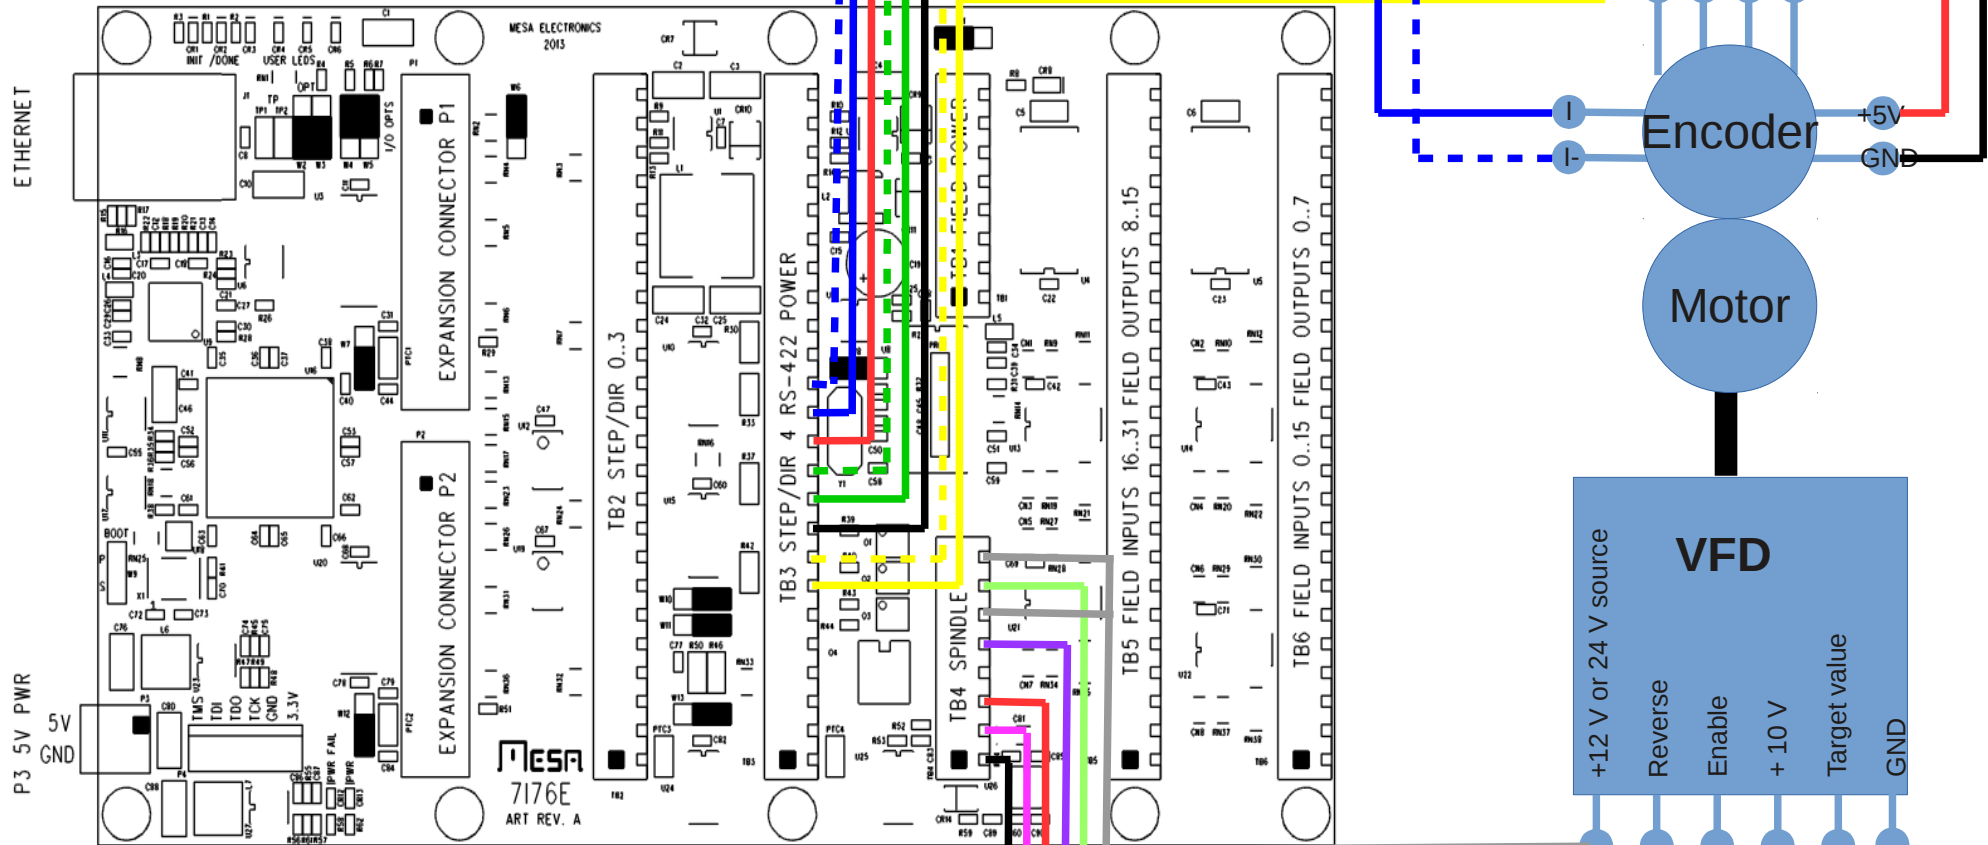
ETHERNET

P3 5V PWR
5V
GND

MESA ELECTRONICS
2013

INIT /DONE
USER LEDS
OPT
I/O OPTS
P1
EXPANSION CONNECTOR P1
P2
EXPANSION CONNECTOR P2
BOOT
TMS TDI TDO TCK GND 3.3V
PWR FAIL
PWR

MESA
7I76E
ART REV. A

TB2 STEP/DIR 0..3
TB3 STEP/DIR 4 RS-422 POWER
TB1 FIELD POWER
TB4 SPINDLE
TB5 FIELD INPUTS 16..31 FIELD OUTPUTS 8..15
TB6 FIELD INPUTS 0..15 FIELD OUTPUTS 0..7

I
I-
Encoder
+5V
GND
Motor

VFD
+12 V or 24 V source
Reverse
Enable
+ 10 V
Target value
GND